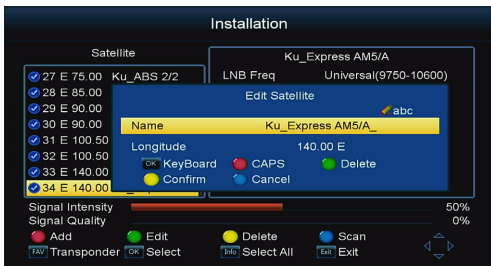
Installation

Satellite

27 E 75.00 Ku_ABS 2/2
28 E 85.00
29 E 90.00
30 E 90.00
31 E 100.50
32 E 100.50
33 E 140.00
34 E 140.00

Ku_Express AM5/A

LNB Freq Universal(9750-10600)

Edit Satellite

abc

Name Ku_Express AM5/A_

Longitude 140.00 E

OK KeyBoard CAPS Delete

Confirm Cancel

Signal Intensity 50%
Signal Quality 0%

Add Edit Delete Scan

FAV Transponder OK Select Info Select All Exit Exit